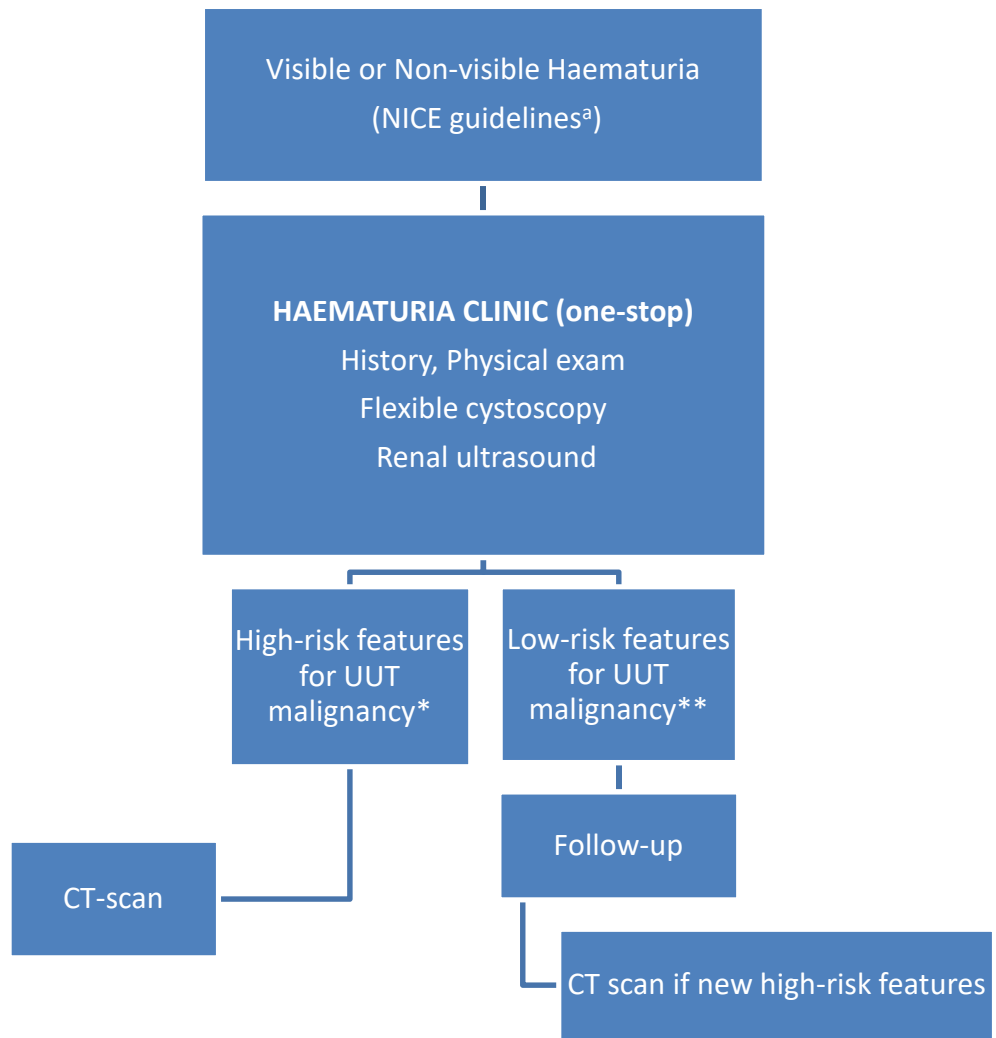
Visible or Non-visible Haematuria (NICE guidelines$^{a}$)

**HAEMATURIA CLINIC (one-stop)**
History, Physical exam
Flexible cystoscopy
Renal ultrasound

High-risk features for UUT malignancy*

Low-risk features for UUT malignancy**

Follow-up

CT-scan

CT scan if new high-risk features